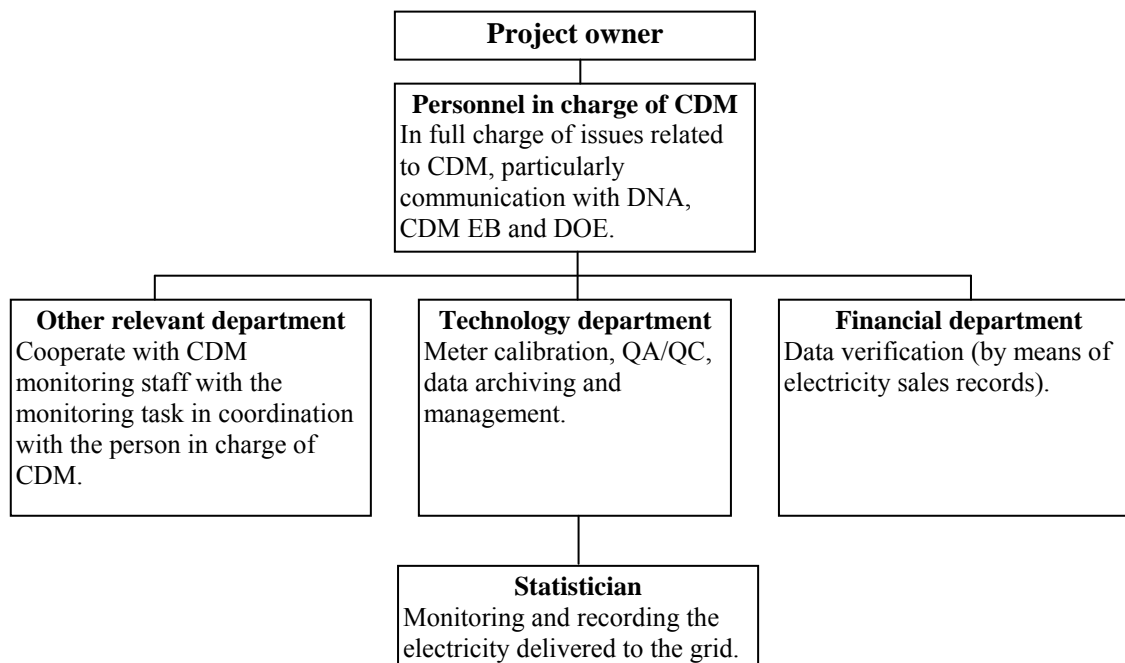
Project owner

Personnel in charge of CDM
In full charge of issues related to CDM, particularly communication with DNA, CDM EB and DOE.

Other relevant department
Cooperate with CDM monitoring staff with the monitoring task in coordination with the person in charge of CDM.

Technology department
Meter calibration, QA/QC, data archiving and management.

Financial department
Data verification (by means of electricity sales records).

Statistician
Monitoring and recording the electricity delivered to the grid.